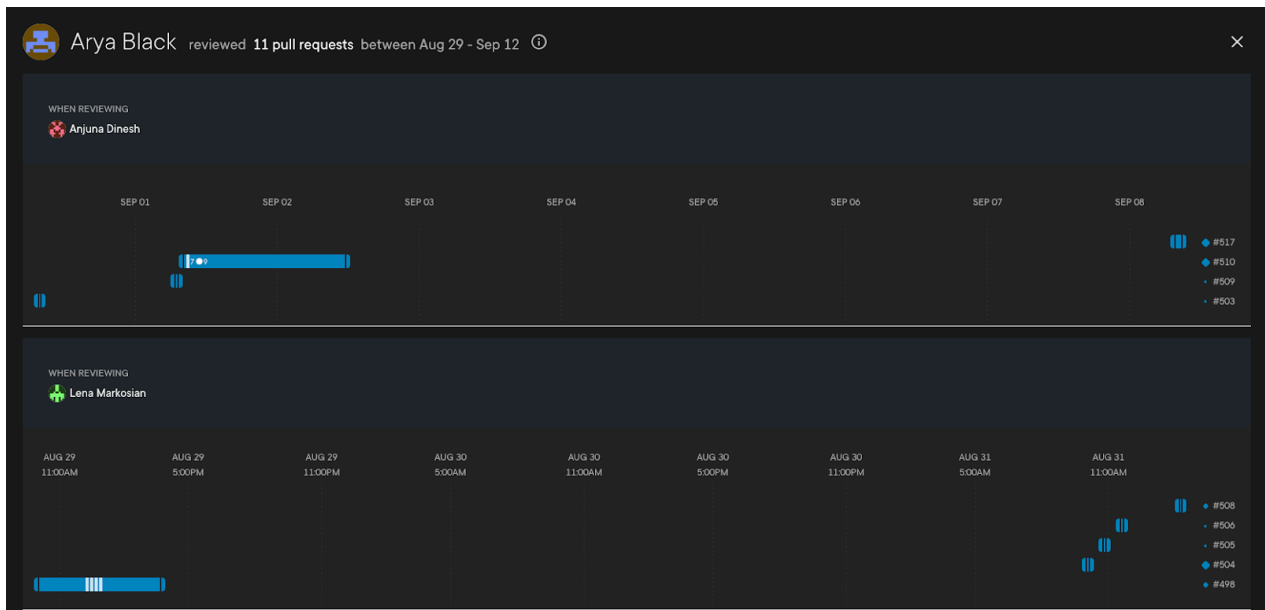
Arya Black reviewed 11 pull requests between Aug 29 - Sep 12 ⓘ

×

WHEN REVIEWING

Anjuna Dinesh

SEP 01 SEP 02 SEP 03 SEP 04 SEP 05 SEP 06 SEP 07 SEP 08

7 9

#517
#510
#509
#503

WHEN REVIEWING

Lena Markosian

AUG 29 11:00AM
AUG 29 5:00PM
AUG 29 11:00PM
AUG 30 5:00AM
AUG 30 11:00AM
AUG 30 5:00PM
AUG 30 11:00PM
AUG 31 5:00AM
AUG 31 11:00AM

#508
#506
#505
#504
#498